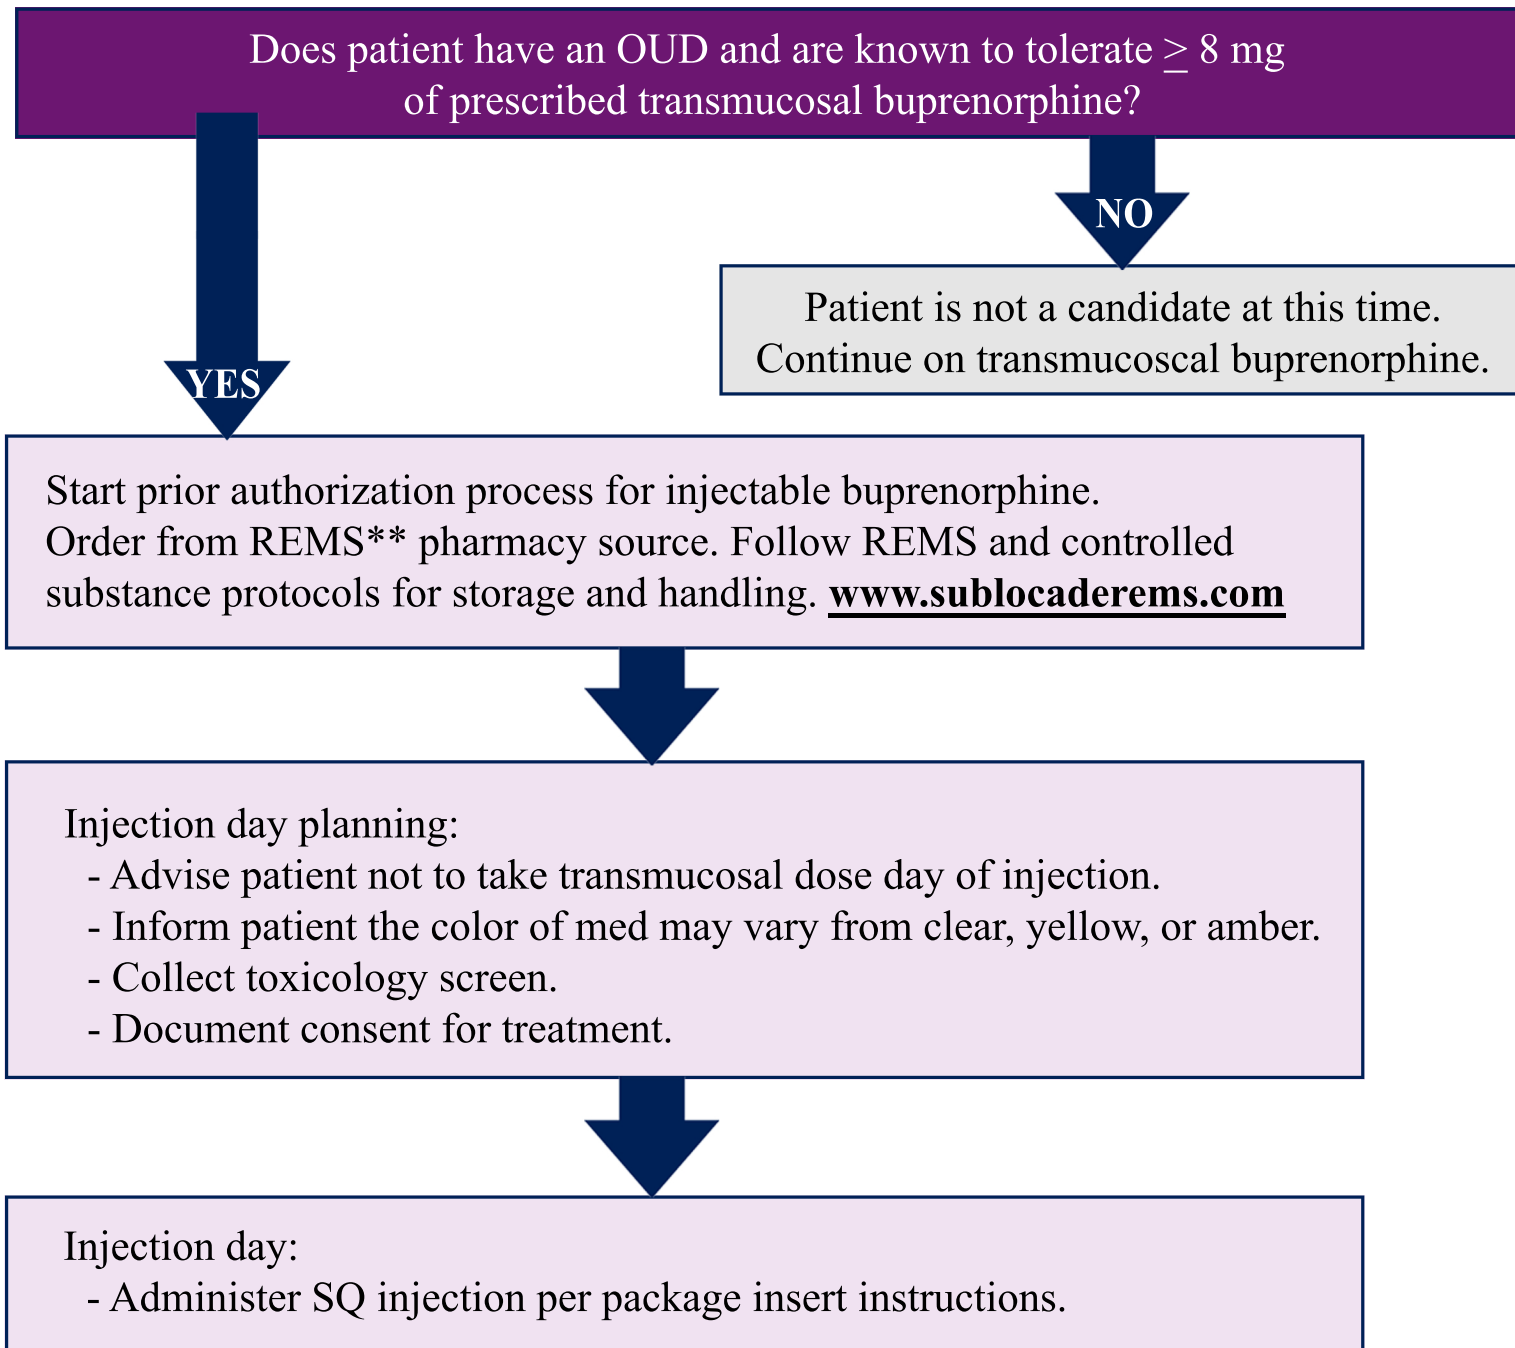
Does patient have an OUD and are known to tolerate $\geq$ 8 mg of prescribed transmucosal buprenorphine?

NO

Patient is not a candidate at this time.
Continue on transmucoscal buprenorphine.

YES

Start prior authorization process for injectable buprenorphine.
Order from REMS** pharmacy source. Follow REMS and controlled substance protocols for storage and handling. www.sublocaderems.com

Injection day planning:
- Advise patient not to take transmucosal dose day of injection.
- Inform patient the color of med may vary from clear, yellow, or amber.
- Collect toxicology screen.
- Document consent for treatment.

Injection day:
- Administer SQ injection per package insert instructions.